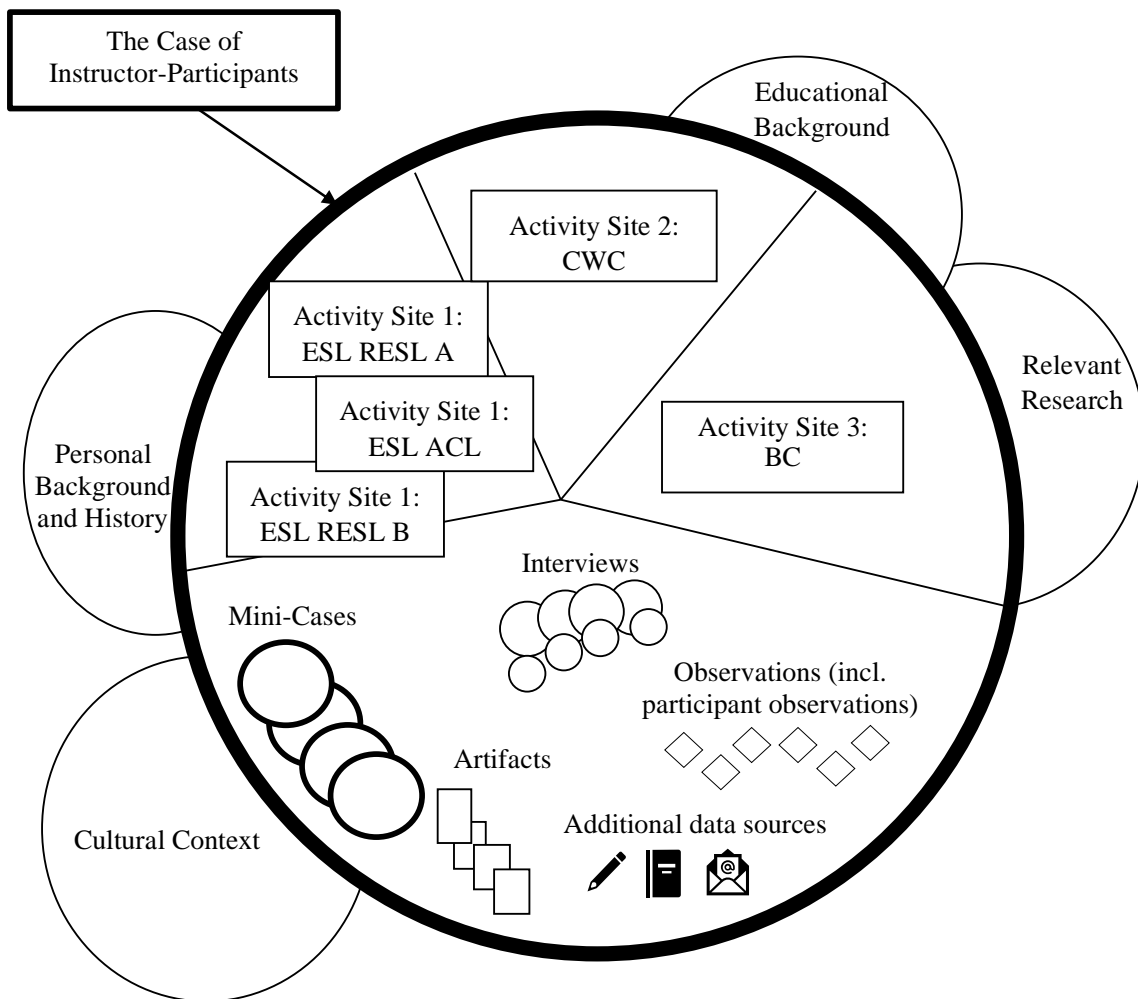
The Case of Instructor-Participants

Educational Background

Activity Site 2: CWC

Activity Site 1: ESL RESL A

Activity Site 1: ESL ACL

Activity Site 1: ESL RESL B

Relevant Research

Activity Site 3: BC

Personal Background and History

Interviews

Mini-Cases

Observations (incl. participant observations)

Artifacts

Additional data sources

Cultural Context